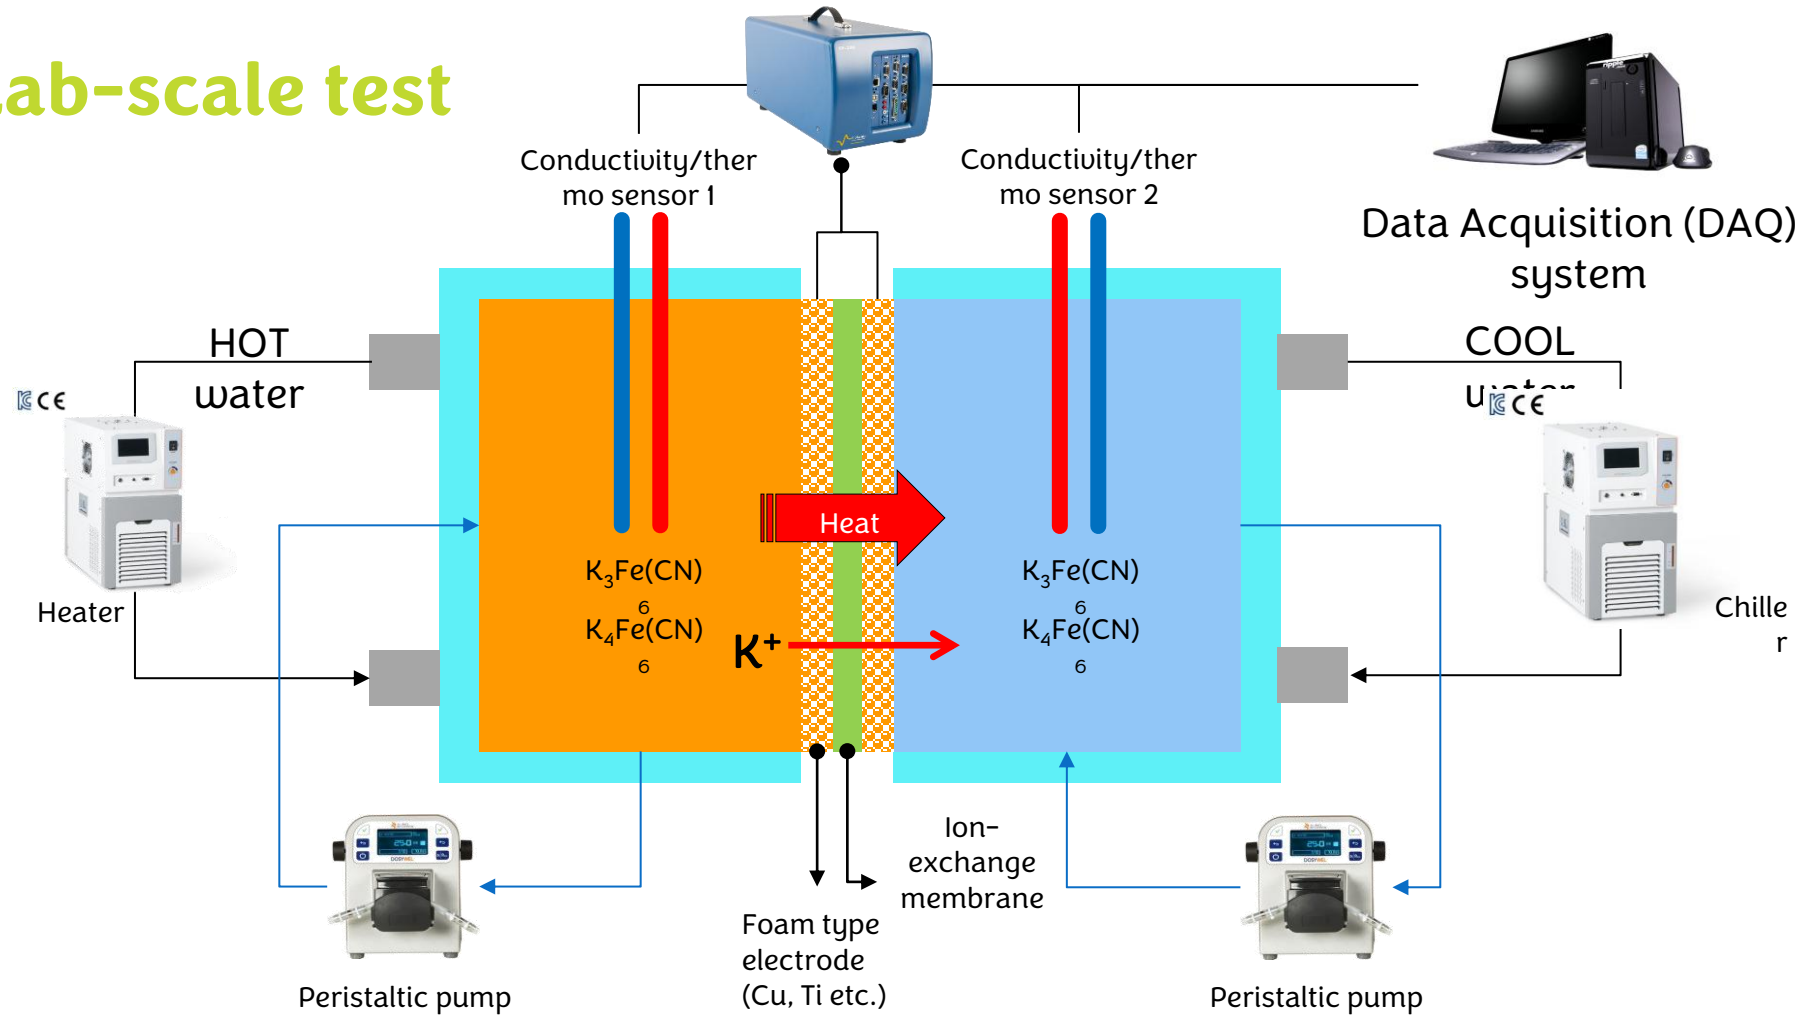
ab-scale test

Conductivity/thermo sensor 1

Conductivity/thermo sensor 2

Data Acquisition (DAQ) system

HOT water

COOL water

Heater

Chiller

Heat

$K_3Fe(CN)_6$
$K_4Fe(CN)_6$

$K^+$

$K_3Fe(CN)_6$
$K_4Fe(CN)_6$

Ion-exchange membrane

Foam type electrode (Cu, Ti etc.)

Peristaltic pump

Peristaltic pump